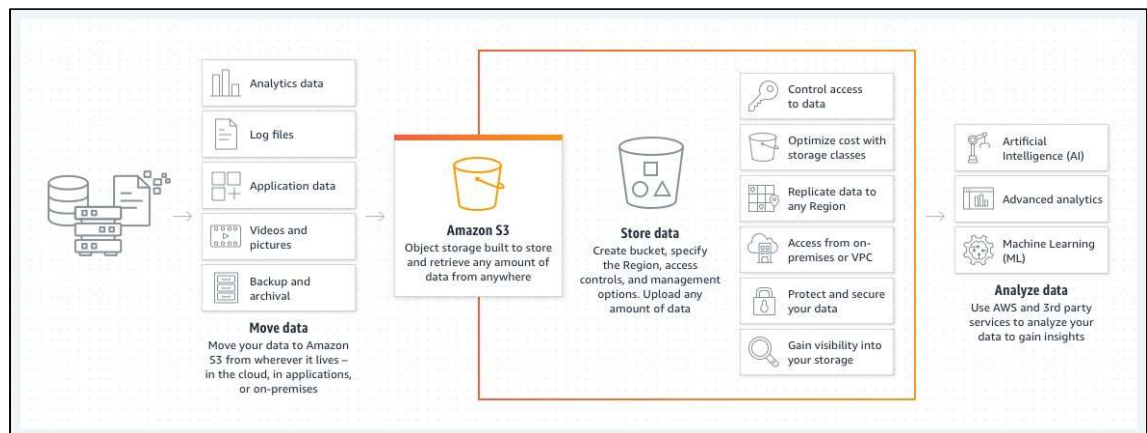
Analytics data

Log files

Application data

Videos and pictures

Backup and archival

Move data
Move your data to Amazon S3 from wherever it lives – in the cloud, in applications, or on-premises

Amazon S3
Object storage built to store and retrieve any amount of data from anywhere

Store data
Create bucket, specify the Region, access controls, and management options. Upload any amount of data

Control access to data

Optimize cost with storage classes

Replicate data to any Region

Access from on-premises or VPC

Protect and secure your data

Gain visibility into your storage

Artificial Intelligence (AI)

Advanced analytics

Machine Learning (ML)

Analyze data
Use AWS and 3rd party services to analyze your data to gain insights